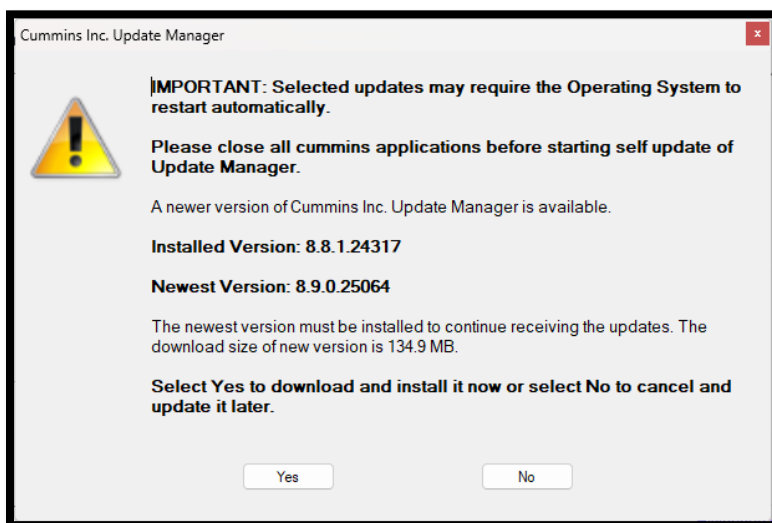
Cummins Inc. Update Manager

x

IMPORTANT: Selected updates may require the Operating System to restart automatically.

Please close all cummins applications before starting self update of Update Manager.

A newer version of Cummins Inc. Update Manager is available.

Installed Version: 8.8.1.24317

Newest Version: 8.9.0.25064

The newest version must be installed to continue receiving the updates. The download size of new version is 134.9 MB.

Select Yes to download and install it now or select No to cancel and update it later.

Yes

No